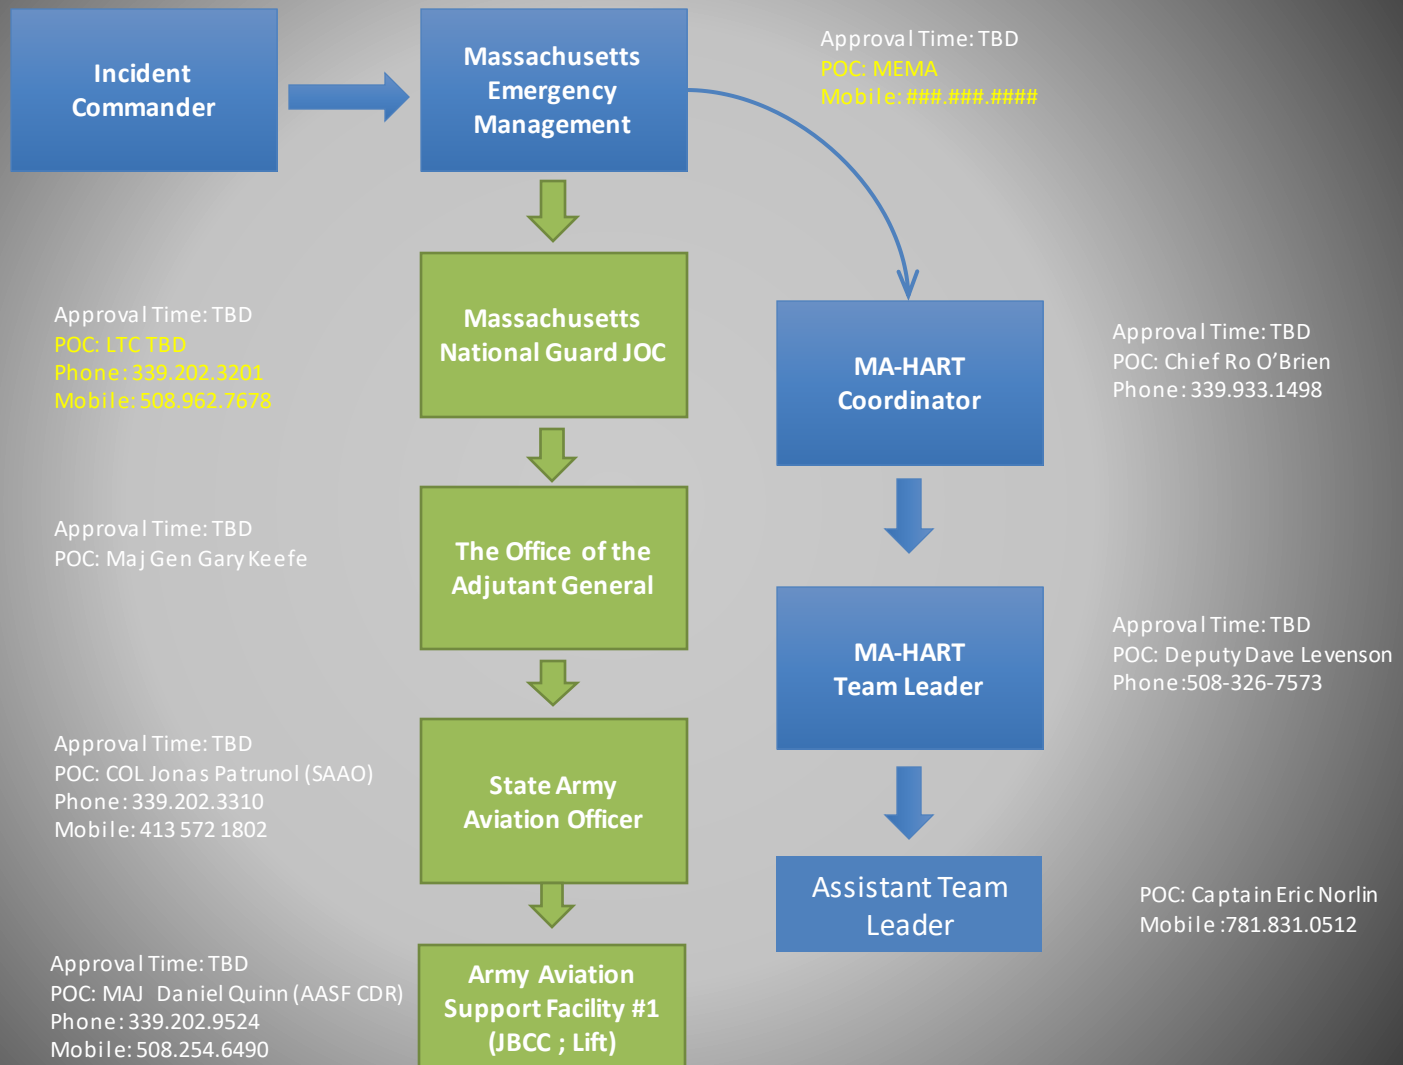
Incident Commander

Massachusetts Emergency Management

Approval Time: TBD
POC: MEMA
Mobile: ###.###.####

Approval Time: TBD
POC: LTC TBD
Phone: 339.202.3201
Mobile: 508.962.7678

Massachusetts National Guard JOC

MA-HART Coordinator

Approval Time: TBD
POC: Chief Ro O'Brien
Phone: 339.933.1498

Approval Time: TBD
POC: Maj Gen Gary Keefe

The Office of the Adjutant General

MA-HART Team Leader

Approval Time: TBD
POC: Deputy Dave Levenson
Phone:508-326-7573

Approval Time: TBD
POC: COL Jonas Patrunol (SAAO)
Phone: 339.202.3310
Mobile: 413 572 1802

State Army Aviation Officer

Assistant Team Leader

POC: Captain Eric Norlin
Mobile :781.831.0512

Approval Time: TBD
POC: MAJ Daniel Quinn (AASF CDR)
Phone: 339.202.9524
Mobile: 508.254.6490

Army Aviation Support Facility #1 (JBCC ; Lift)